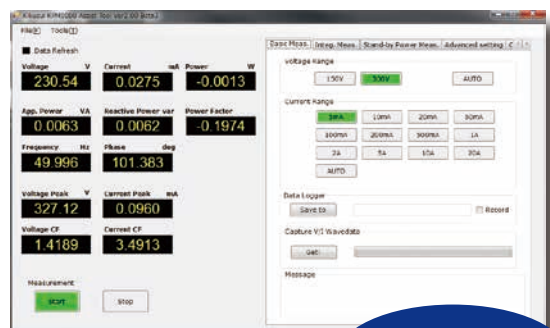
Kikusui KHM1000 Assist Tool Ver2.00 Beta1

File(F) Tools(T)

Data Refresh

Voltage V
230.54

Current mA
0.0275

Power W
-0.0013

App. Power VA
0.0063

Reactive Power var
0.0062

Power Factor
-0.1974

Frequency Hz
49.996

Phase deg
101.383

Voltage Peak V
327.12

Current Peak mA
0.0960

Voltage CF
1.4189

Current CF
3.4913

Measurement

Start

Stop

Basic Meas. | Integ. Meas. | Stand-by Power Meas. | Advanced setting

Voltage Range

150V | 300V | AUTO

Current Range

5mA | 10mA | 20mA | 50mA
100mA | 200mA | 500mA | 1A
2A | 5A | 10A | 20A
AUTO

Data Logger

Save to

Record

Capture V/I Wavedata

Get

Message